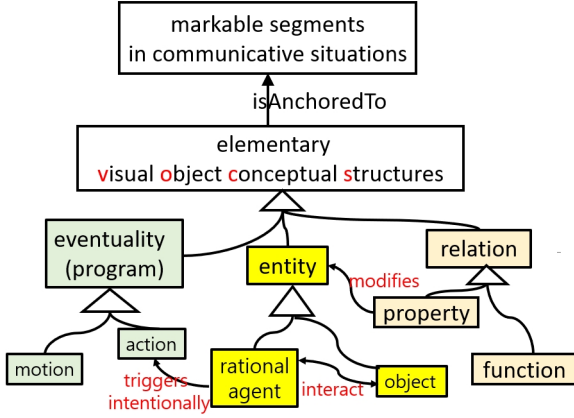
markable segments
in communicative situations

isAnchoredTo

elementary
visual object conceptual structures

eventuality
(program)

entity

relation

modifies

property

action

motion

rational agent

object

function

triggers
intentionally

interact